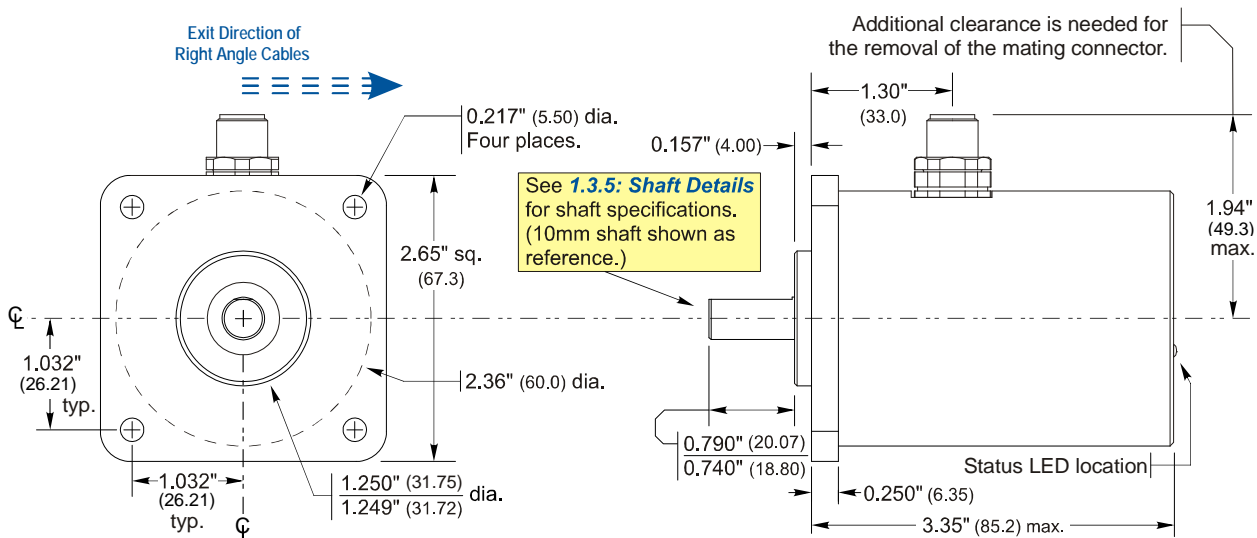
Exit Direction of Right Angle Cables

0.217" (5.50) dia. Four places.

2.65" sq. (67.3)

℄

1.032" (26.21) typ.

2.36" (60.0) dia.

1.032" (26.21) typ.

℄

1.250" (31.75)
1.249" (31.72) dia.

Additional clearance is needed for the removal of the mating connector.

1.30" (33.0)

0.157" (4.00)

See *1.3.5: Shaft Details* for shaft specifications. (10mm shaft shown as reference.)

1.94" (49.3) max.

0.790" (20.07)
0.740" (18.80)

Status LED location

0.250" (6.35)

3.35" (85.2) max.